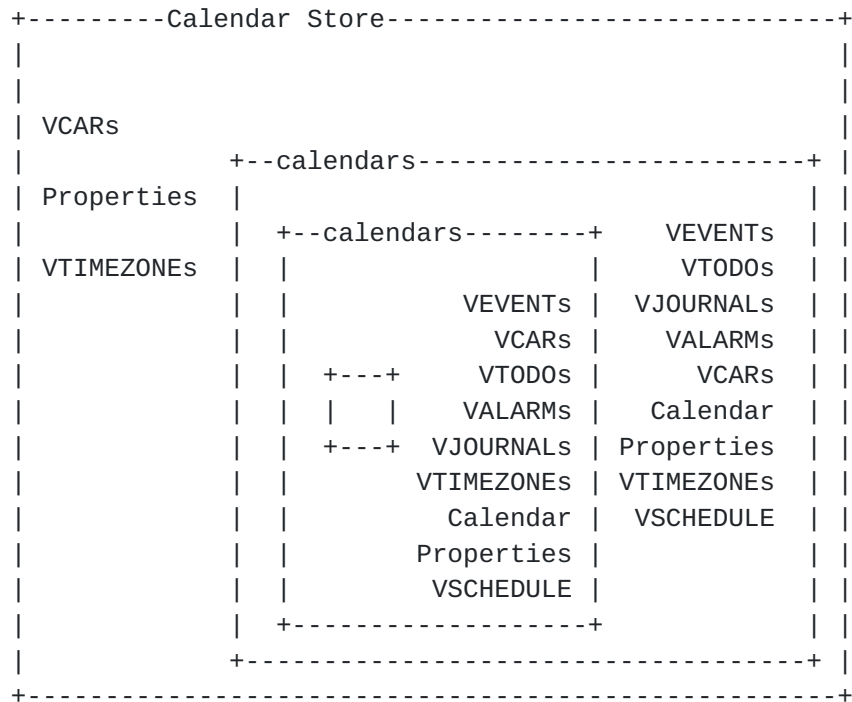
Calendar Store

VCARs

calendars

Properties

calendars

VEVENTs

VTIMEZONEs

VTODOs

VEVENTs

VJOURNALs

VCARs

VALARMs

VTODOs

VCARs

VALARMs

Calendar

VJOURNALs

Properties

VTIMEZONEs

VTIMEZONEs

Calendar

VSCHEDULE

Properties

VSCHEDULE